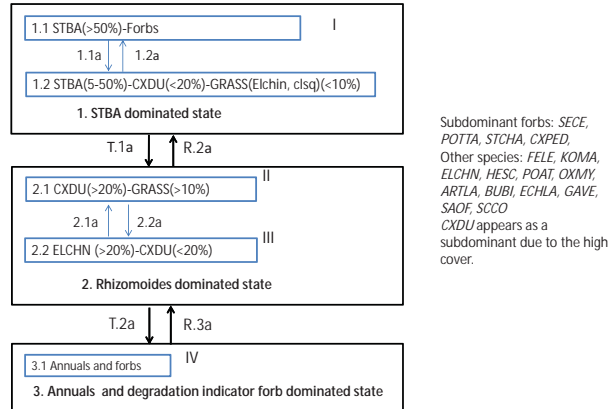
1.1 STBA(>50%)-Forbs

I

1.1a

1.2a

1.2 STBA(5-50%)-CXDU(<20%)-GRASS(Elchin, clsq)(<10%)

1. STBA dominated state

T.1a

R.2a

2.1 CXDU(>20%)-GRASS(>10%)

II

2.1a

2.2a

2.2 ELCHN (>20%)-CXDU(<20%)

III

2. Rhizomoides dominated state

T.2a

R.3a

3.1 Annuals and forbs

IV

3. Annuals and degradation indicator forb dominated state

Subdominant forbs: *SECE, POTTA, STCHA, CXPED,* Other species: *FELE, KOMA, ELCHN, HESC, POAT, OXMY, ARTLA, BUBI, ECHLA, GAVE, SAOF, SCCO*
*CXDU* appears as a subdominant due to the high cover.